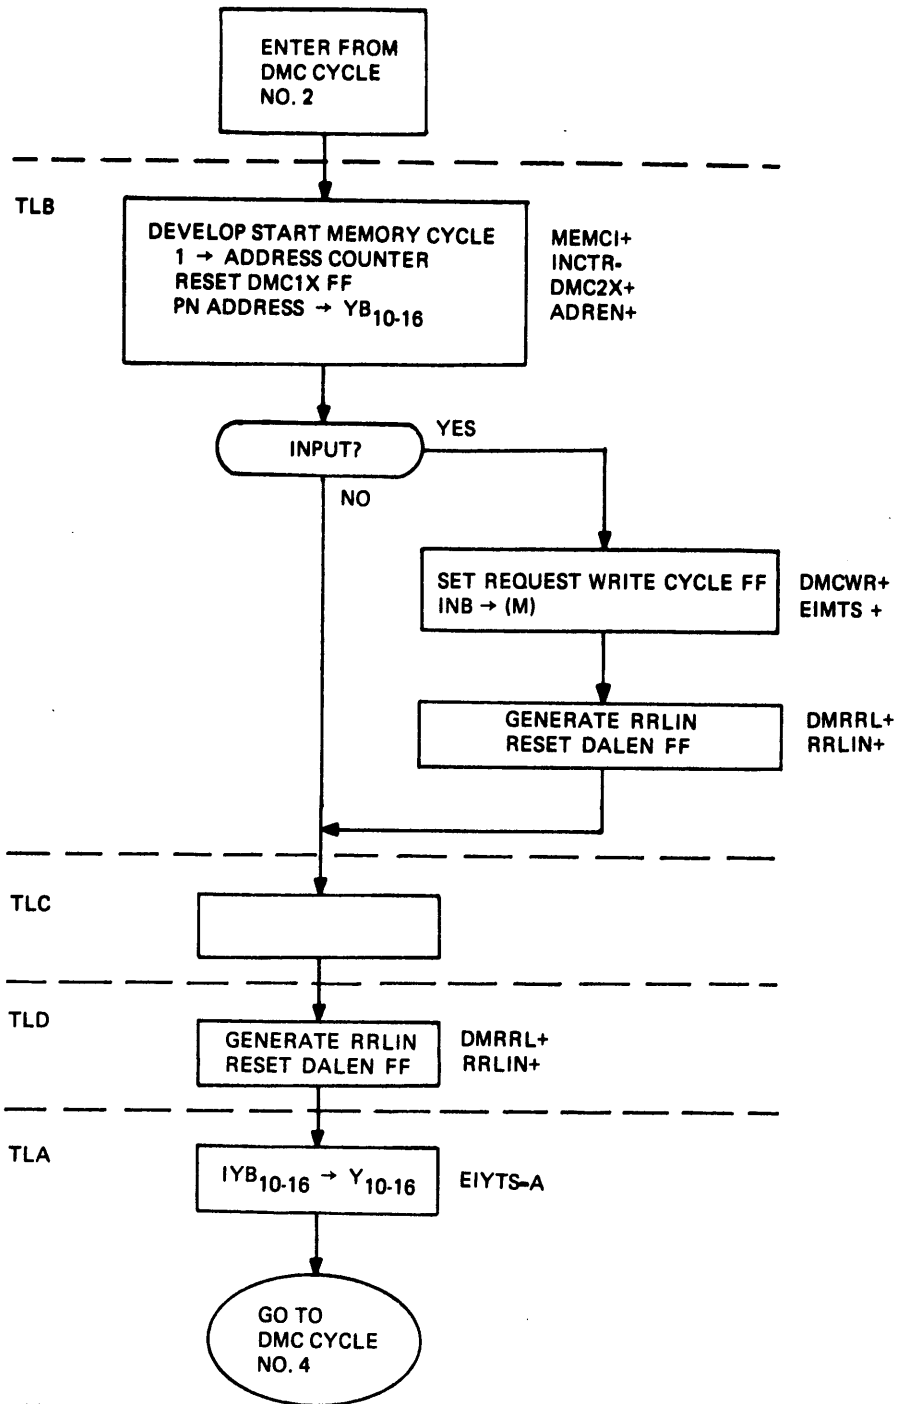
ENTER FROM DMC CYCLE NO. 2

TLB

DEVELOP START MEMORY CYCLE
1 → ADDRESS COUNTER
RESET DMC1X FF
PN ADDRESS → $YB_{10-16}$

MEMCI+
INCTR-
DMC2X+
ADREN+

INPUT?

YES

NO

SET REQUEST WRITE CYCLE FF
INB → (M)

DMCWR+
EIMTS +

GENERATE RRLIN
RESET DALEN FF

DMRRL+
RRLIN+

TLC

TLD

GENERATE RRLIN
RESET DALEN FF

DMRRL+
RRLIN+

TLA

$IYB_{10-16} \rightarrow Y_{10-16}$

EIYTS-A

GO TO DMC CYCLE NO. 4